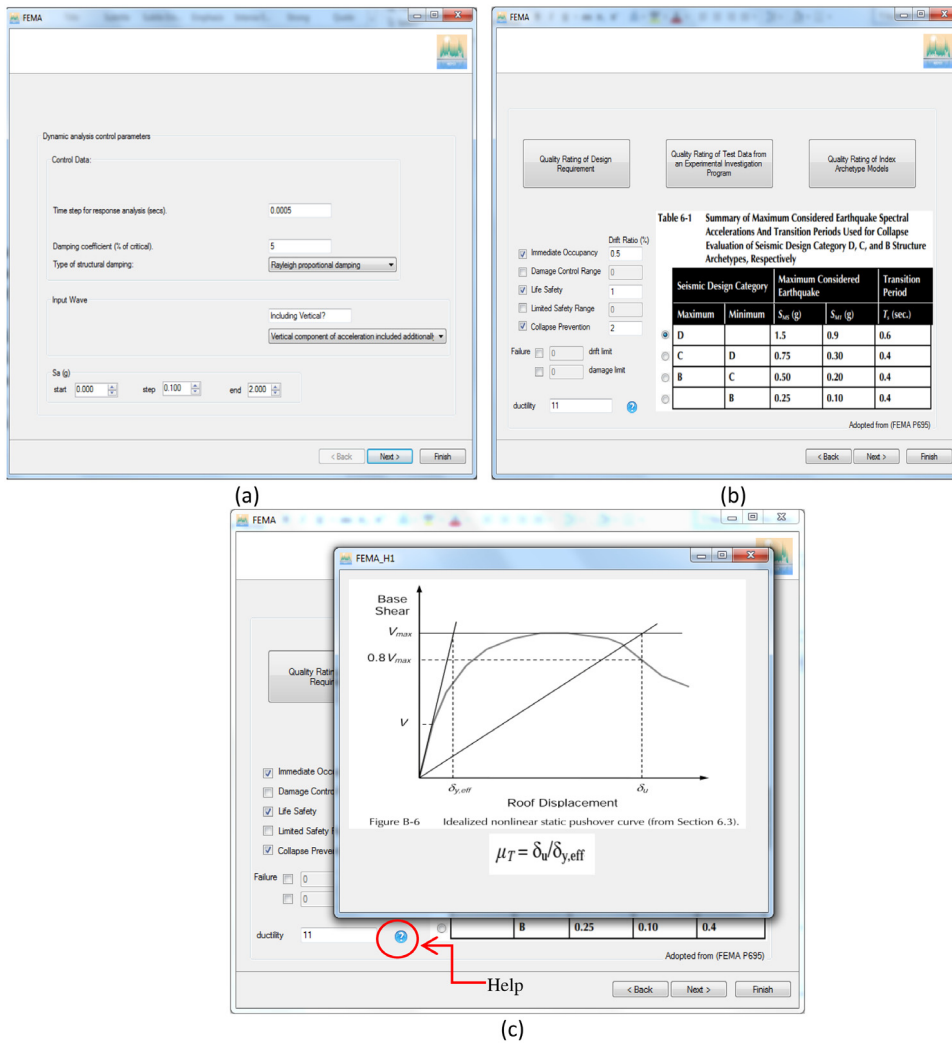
FEMA

Dynamic analysis control parameters

Control Data:

Time step for response analysis (secs). 0.0005

Damping coefficient (% of critical). 5

Type of structural damping: Rayleigh proportional damping

Input Wave

Including Vertical?

Vertical component of acceleration included additionally

Sa (g)

start 0.000 step 0.100 end 2.000

< Back Next > Finish

(a)

FEMA

Quality Rating of Design Requirement

Quality Rating of Test Data from an Experimental Investigation Program

Quality Rating of Index Archetype Models

Drift Ratio (%)

Immediate Occupancy 0.5

Damage Control Range 0

Life Safety 1

Limited Safety Range 0

Collapse Prevention 2

Failure 0 drift limit

0 damage limit

ductility 11

Table 6-1 Summary of Maximum Considered Earthquake Spectral Accelerations And Transition Periods Used for Collapse Evaluation of Seismic Design Category D, C, and B Structure Archetypes, Respectively

| Seismic Design Category | | Maximum Considered Earthquake | | Transition Period |
|---|---|---|---|---|
| Maximum | Minimum | $S_{MS}$ (g) | $S_{M1}$ (g) | $T_s$ (sec.) |
| D | | 1.5 | 0.9 | 0.6 |
| C | D | 0.75 | 0.30 | 0.4 |
| B | C | 0.50 | 0.20 | 0.4 |
| | B | 0.25 | 0.10 | 0.4 |

Adopted from (FEMA P695)

< Back Next > Finish

(b)

FEMA

FEMA_H1

Base Shear

$V_{max}$

$0.8\,V_{max}$

$V$

$\delta_{y,eff}$

$\delta_u$

Roof Displacement

Figure B-6 Idealized nonlinear static pushover curve (from Section 6.3).

$\mu_T = \delta_u/\delta_{y,eff}$

Quality Ratin Requir

Immediate Occ

Damage Contro

Life Safety

Limited Safety

Collapse Preve

Failure 0

0

ductility 11

| | B | 0.25 | 0.10 | 0.4 |

Adopted from (FEMA P695)

Help

< Back Next > Finish

(c)